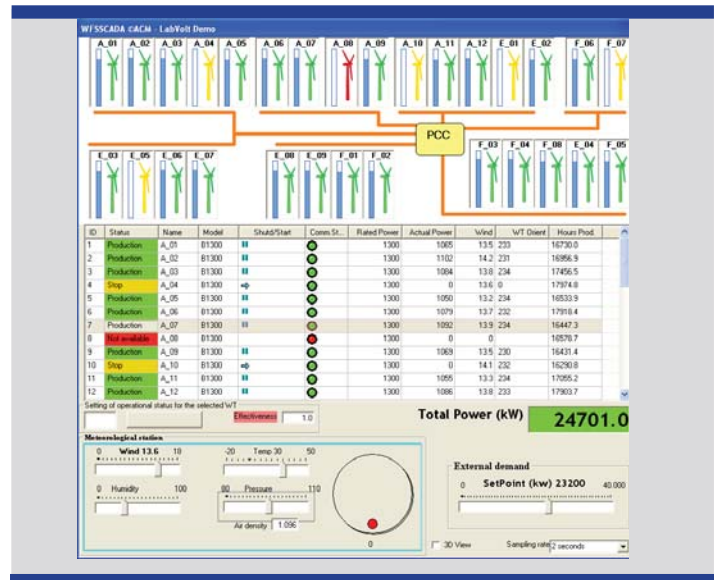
WFSSCADA cACM - LabVolt Demo

A_01 A_02 A_03 A_04 A_05 A_06 A_07 A_08 A_09 A_10 A_11 A_12 E_01 E_02 F_06 F_07

PCC

E_03 E_05 E_06 E_07 E_08 E_09 F_01 F_02 F_03 F_04 F_08 E_04 F_05

| ID | Status | Name | Model | Shutd/Start | Comm St... | Rated Power | Actual Power | Wind | WT Orient | Hours Prod. |
|---|---|---|---|---|---|---|---|---|---|---|
| 1 | Production | A_01 | B1300 | | | 1300 | 1065 | 13.5 | 233 | 16730.0 |
| 2 | Production | A_02 | B1300 | | | 1300 | 1102 | 14.2 | 231 | 16956.9 |
| 3 | Production | A_03 | B1300 | | | 1300 | 1084 | 13.8 | 234 | 17456.5 |
| 4 | Stop | A_04 | B1300 | | | 1300 | 0 | 13.6 | 0 | 17974.8 |
| 5 | Production | A_05 | B1300 | | | 1300 | 1050 | 13.2 | 234 | 16533.9 |
| 6 | Production | A_06 | B1300 | | | 1300 | 1079 | 13.7 | 232 | 17918.4 |
| 7 | Production | A_07 | B1300 | | | 1300 | 1092 | 13.9 | 234 | 16447.3 |
| 8 | Not available | A_08 | B1300 | | | 1300 | 0 | 0 | | 10578.7 |
| 9 | Production | A_09 | B1300 | | | 1300 | 1069 | 13.5 | 230 | 16431.4 |
| 10 | Stop | A_10 | B1300 | | | 1300 | 0 | 14.1 | 232 | 16290.8 |
| 11 | Production | A_11 | B1300 | | | 1300 | 1055 | 13.3 | 234 | 17055.2 |
| 12 | Production | A_12 | B1300 | | | 1300 | 1086 | 13.8 | 233 | 17903.7 |

Setting of operational status for the selected WT
Effectiveness 1.0
Total Power (kW) 24701.0

Meteorological station
0 Wind 13.6 18
-20 Temp 30 50
0 Humidity 100
80 Pressure 110
Air density 1.096
0

External demand
0 SetPoint (kw) 23200 40.000

3D View Sampling rate 2 seconds